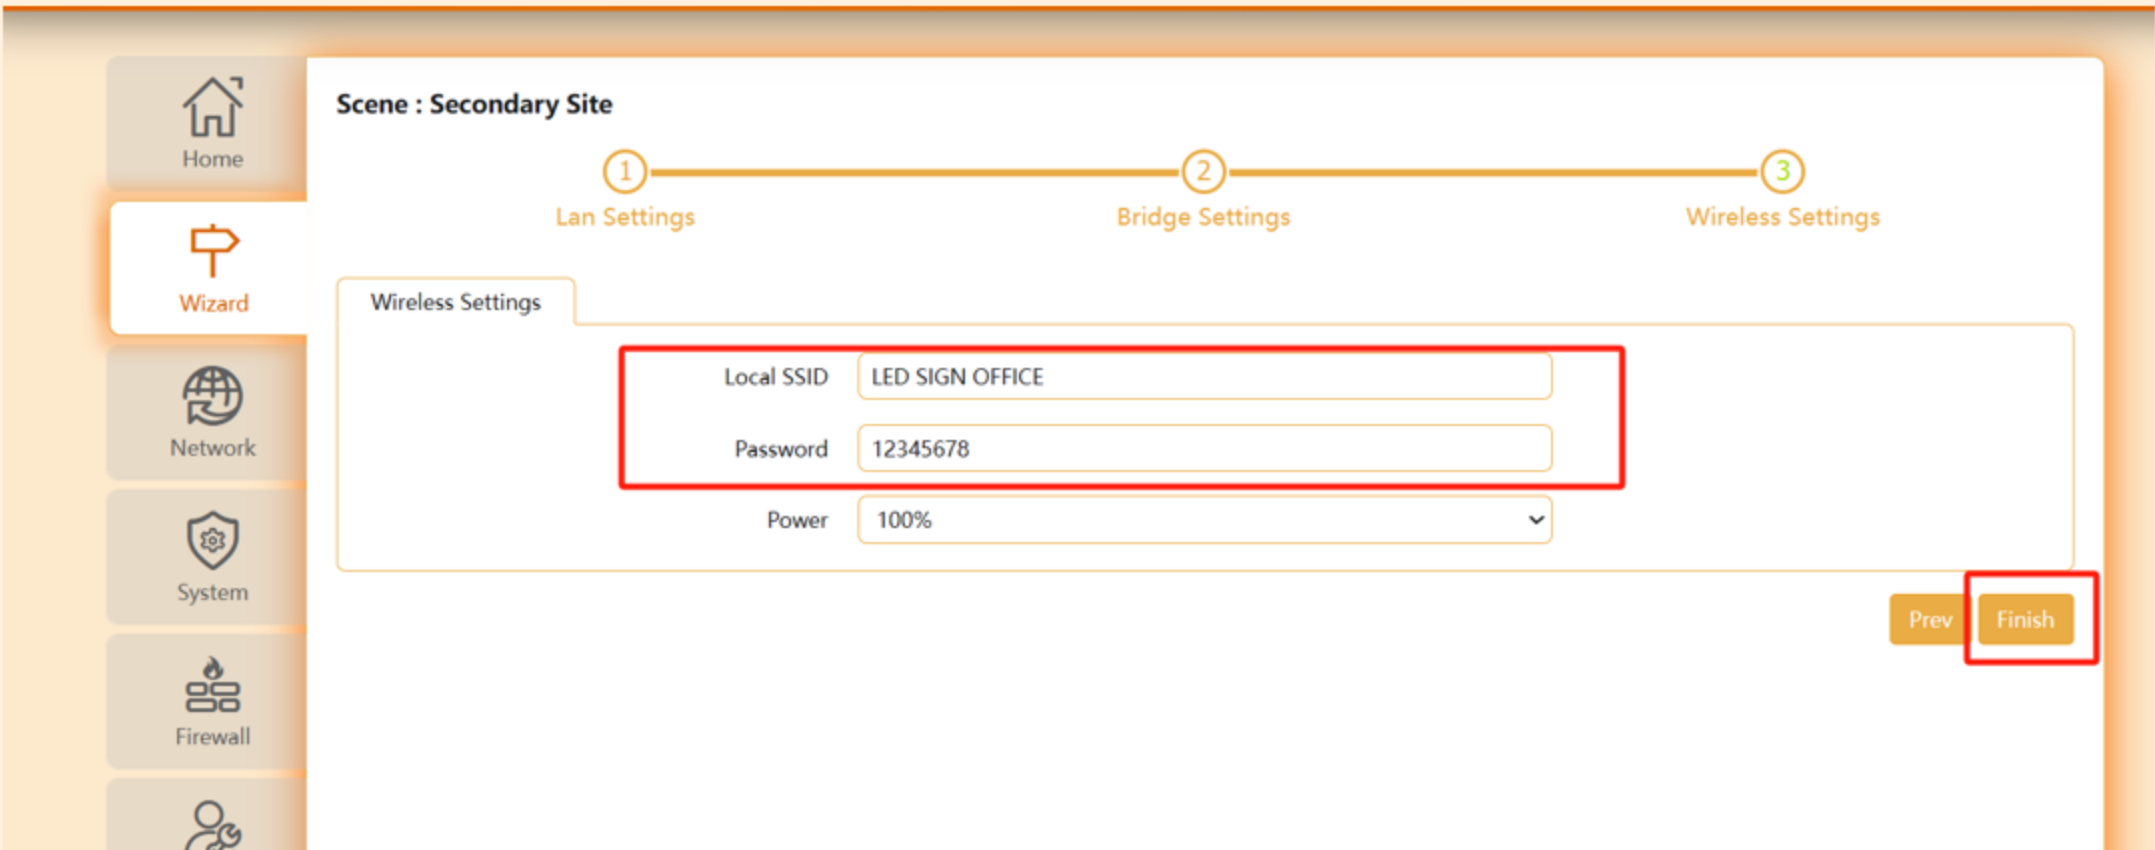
Home

Wizard

Network

System

Firewall

Scene : Secondary Site

1 Lan Settings

2 Bridge Settings

3 Wireless Settings

Wireless Settings

Local SSID LED SIGN OFFICE

Password 12345678

Power 100%

Prev Finish